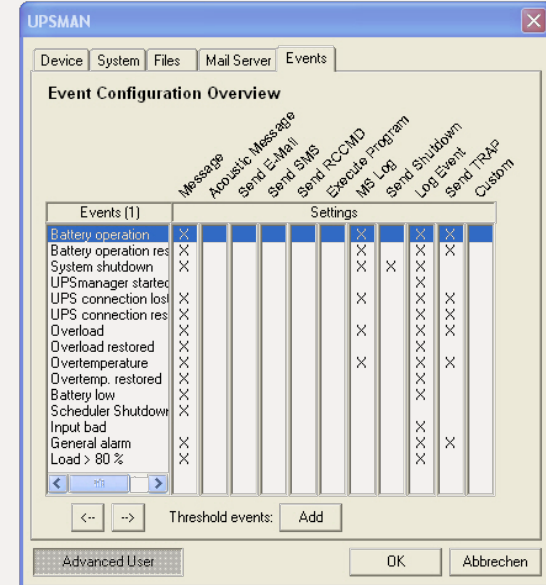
UPSMAN

Device | System | Files | Mail Server | Events

Event Configuration Overview

| Events (1) | Message | Acoustic Message | Send E-Mail | Send SMS | Send RCCMD | Execute Program | MS Log | Send Shutdown | Log Event | Send TRAP | Custom |
|---|---|---|---|---|---|---|---|---|---|---|---|
| Battery operation | X | | | | | | X | | X | X | |
| Battery operation res | X | | | | | | X | | X | X | |
| System shutdown | X | | | | | | X | X | X | X | |
| UPSmanager started | | | | | | | | | X | | |
| UPS connection lost | X | | | | | | X | | X | X | |
| UPS connection res | X | | | | | | | | X | X | |
| Overload | X | | | | | | X | | X | X | |
| Overload restored | X | | | | | | | | X | | |
| Overtemperature | X | | | | | | X | | X | X | |
| Overtemp. restored | X | | | | | | | | X | | |
| Battery low | X | | | | | | | | X | | |
| Scheduler Shutdown | X | | | | | | | | | | |
| Input bad | | | | | | | | | X | | |
| General alarm | X | | | | | | | | X | X | |
| Load > 80 % | X | | | | | | | | X | | |

Settings

<-- --> Threshold events: Add

Advanced User

OK Abbrechen